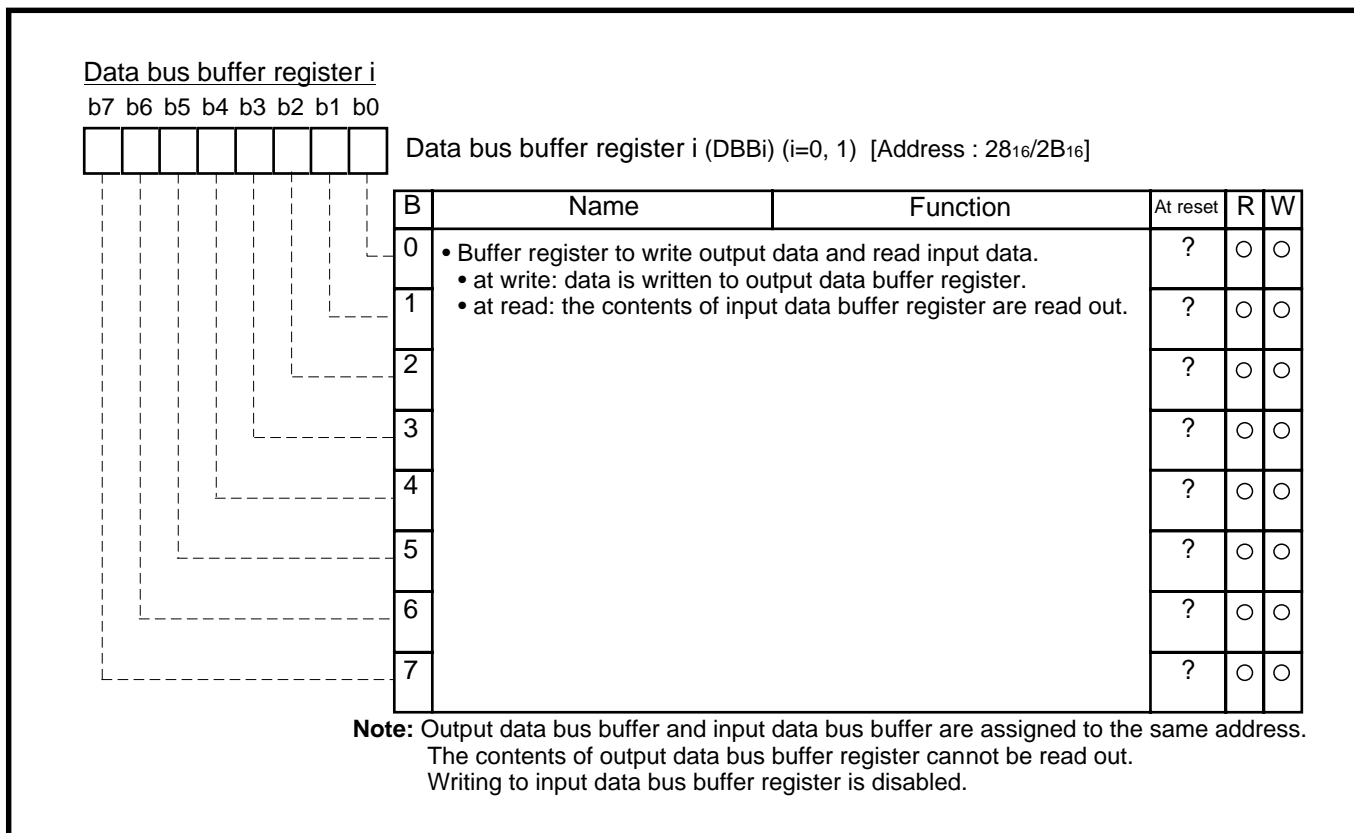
Data bus buffer register i

b7 b6 b5 b4 b3 b2 b1 b0

Data bus buffer register i (DBBi) (i=0, 1) [Address : $28_{16}$/$2B_{16}$]

| B | Name | Function | At reset | R | W |
|---|---|---|---|---|---|
| 0 | • Buffer register to write output data and read input data. • at write: data is written to output data buffer register. • at read: the contents of input data buffer register are read out. | | ? | ○ | ○ |
| 1 | | | ? | ○ | ○ |
| 2 | | | ? | ○ | ○ |
| 3 | | | ? | ○ | ○ |
| 4 | | | ? | ○ | ○ |
| 5 | | | ? | ○ | ○ |
| 6 | | | ? | ○ | ○ |
| 7 | | | ? | ○ | ○ |

**Note:** Output data bus buffer and input data bus buffer are assigned to the same address.
The contents of output data bus buffer register cannot be read out.
Writing to input data bus buffer register is disabled.